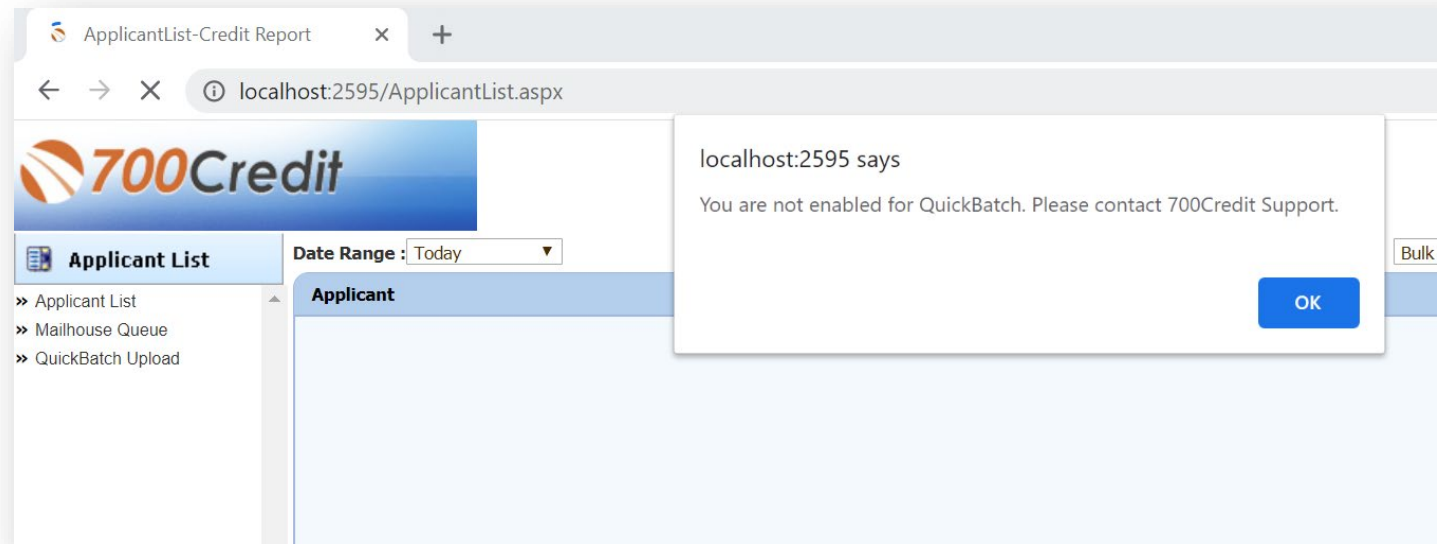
ApplicantList-Credit Report ×  +

localhost:2595/ApplicantList.aspx

700Credit

localhost:2595 says

You are not enabled for QuickBatch. Please contact 700Credit Support.

OK

Applicant List

Date Range : Today

Bulk

Applicant

» Applicant List
» Mailhouse Queue
» QuickBatch Upload